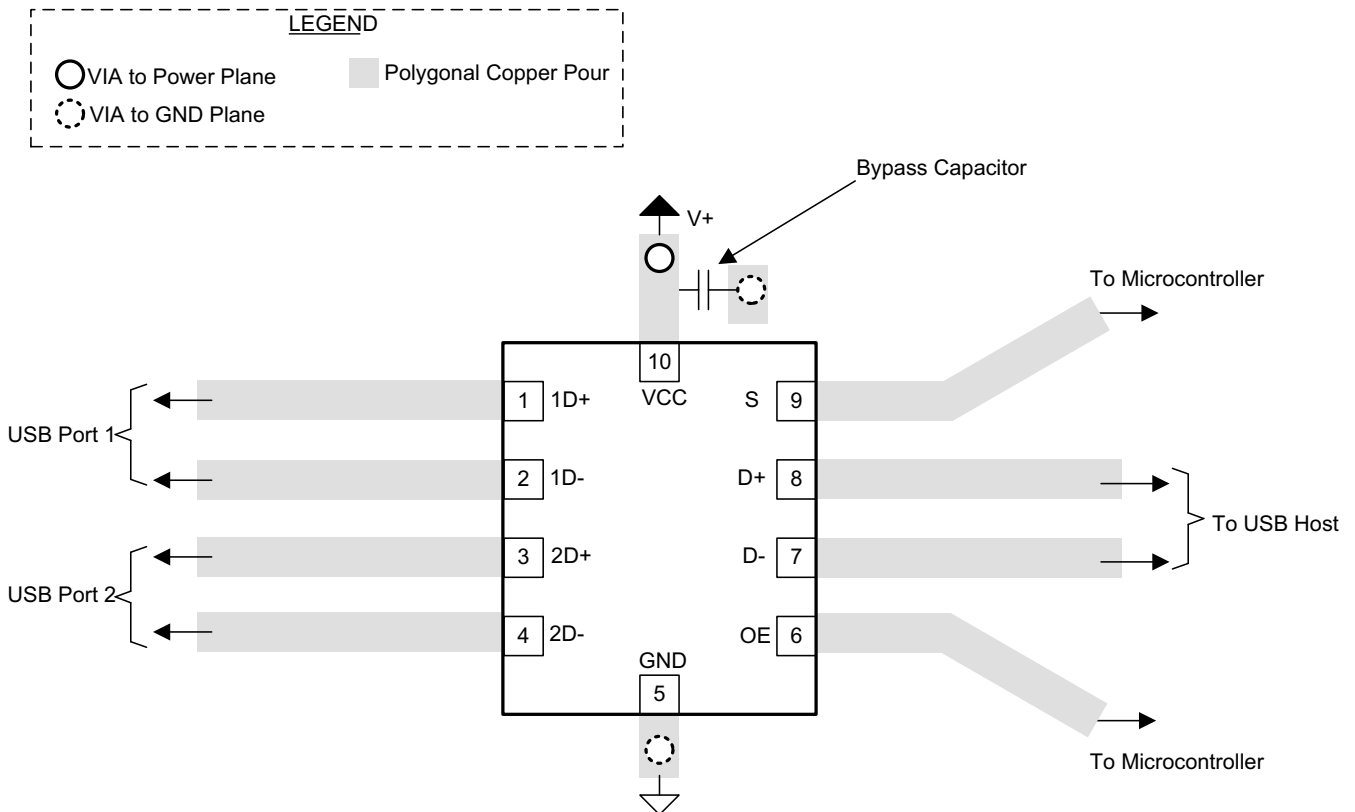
LEGEND

VIA to Power Plane

Polygonal Copper Pour

VIA to GND Plane

Bypass Capacitor

V+

To Microcontroller

10

VCC

1 1D+

S 9

USB Port 1

2 1D-

D+ 8

To USB Host

3 2D+

D- 7

USB Port 2

4 2D-

OE 6

GND

5

To Microcontroller